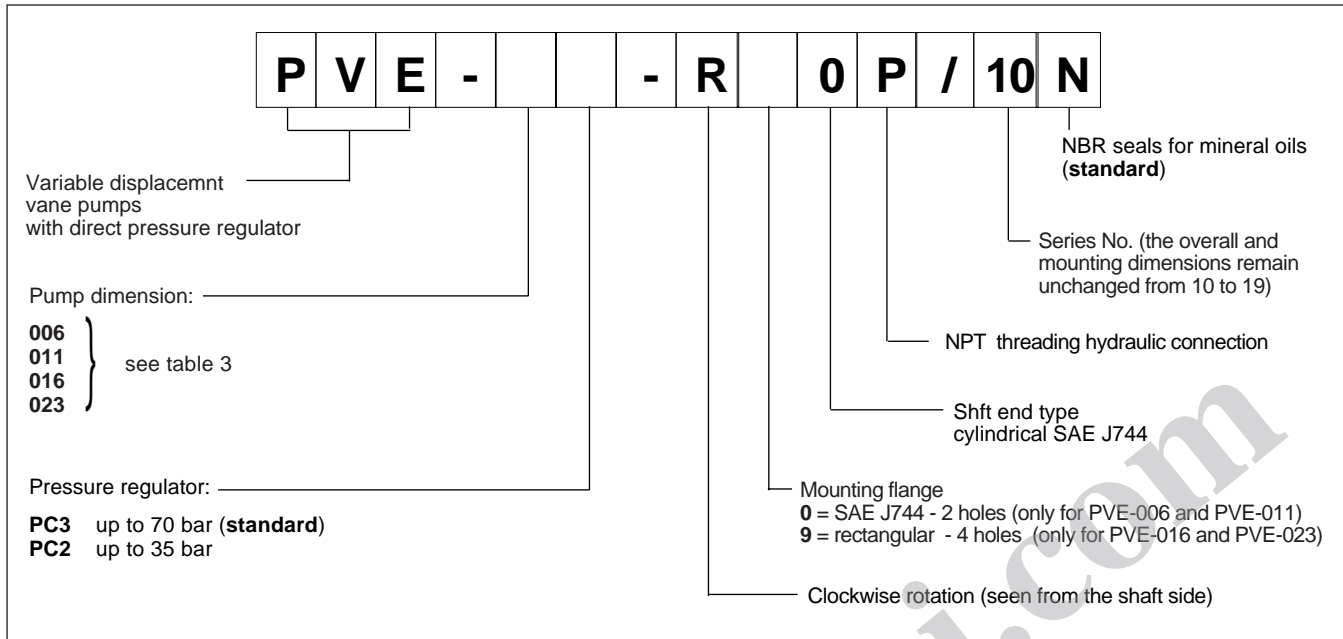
| P | V | E | - | | | - | R | | 0 | P | / | 10 | N |
|---|---|---|---|---|---|---|---|---|---|---|---|---|---|

NBR seals for mineral oils (**standard**)

Variable displacemnt vane pumps with direct pressure regulator

Series No. (the overall and mounting dimensions remain unchanged from 10 to 19)

Pump dimension:

**006**
**011**
**016**
**023**
see table 3

NPT threading hydraulic connection

Shft end type cylindrical SAE J744

Pressure regulator:

**PC3** up to 70 bar (**standard**)
**PC2** up to 35 bar

Mounting flange
**0** = SAE J744 - 2 holes (only for PVE-006 and PVE-011)
**9** = rectangular - 4 holes (only for PVE-016 and PVE-023)

Clockwise rotation (seen from the shaft side)